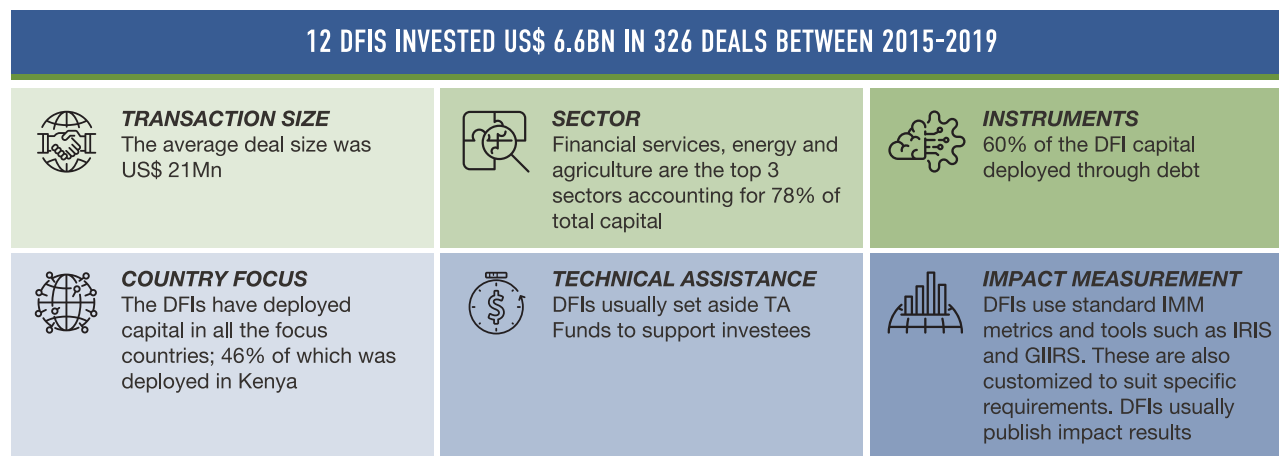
12 DFIS INVESTED US$ 6.6BN IN 326 DEALS BETWEEN 2015-2019

TRANSACTION SIZE
The average deal size was US$ 21Mn

SECTOR
Financial services, energy and agriculture are the top 3 sectors accounting for 78% of total capital

INSTRUMENTS
60% of the DFI capital deployed through debt

COUNTRY FOCUS
The DFIs have deployed capital in all the focus countries; 46% of which was deployed in Kenya

TECHNICAL ASSISTANCE
DFIs usually set aside TA Funds to support investees

IMPACT MEASUREMENT
DFIs use standard IMM metrics and tools such as IRIS and GIIRS. These are also customized to suit specific requirements. DFIs usually publish impact results